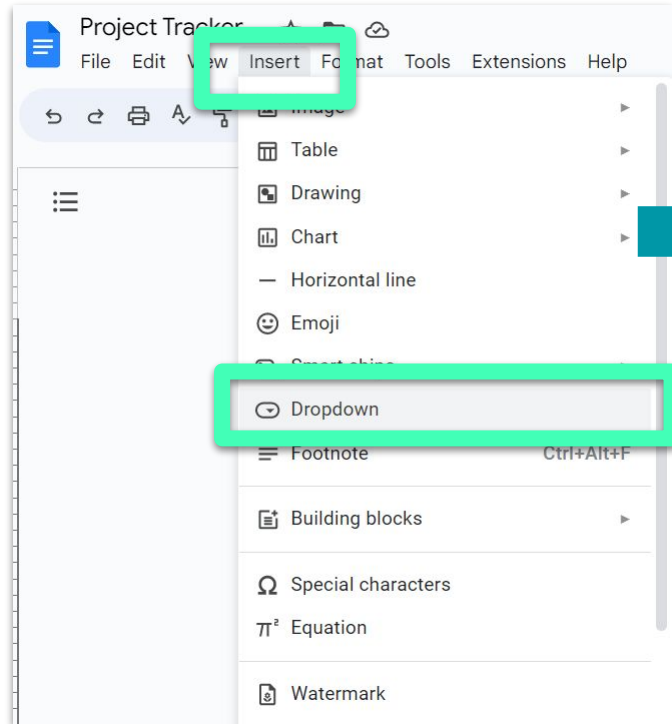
Project Tracker

File Edit View Insert Format Tools Extensions Help

Image
Table
Drawing
Chart
Horizontal line
Emoji
Smart chips
Dropdown
Footnote Ctrl+Alt+F
Building blocks
Special characters
Equation
Watermark